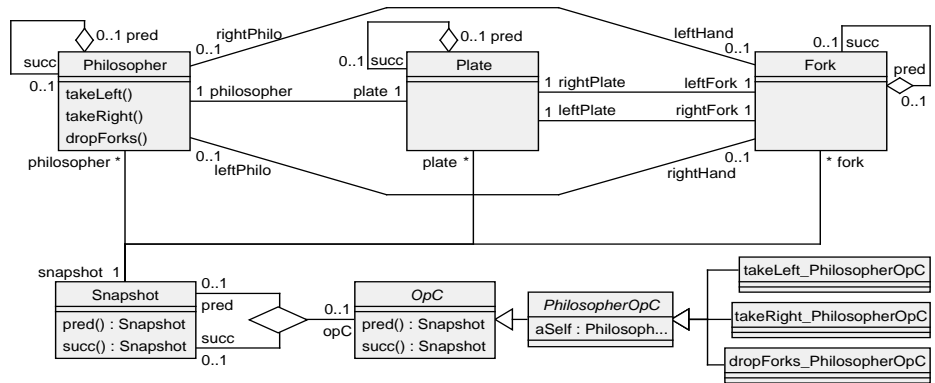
0..1 pred
succ
0..1
Philosopher
takeLeft()
takeRight()
dropForks()
rightPhilo
0..1
1 philosopher
0..1
leftPhilo
philosopher *
0..1 pred
0..1 succ
Plate
plate 1
plate *
1 rightPlate
1 leftPlate
leftHand
0..1
leftFork 1
rightFork 1
0..1
rightHand
0..1 succ
Fork
pred
0..1
* fork
snapshot 1
Snapshot
pred() : Snapshot
succ() : Snapshot
0..1
pred
succ
0..1
0..1
opC
OpC
pred() : Snapshot
succ() : Snapshot
PhilosopherOpC
aSelf : Philosoph...
takeLeft_PhilosopherOpC
takeRight_PhilosopherOpC
dropForks_PhilosopherOpC